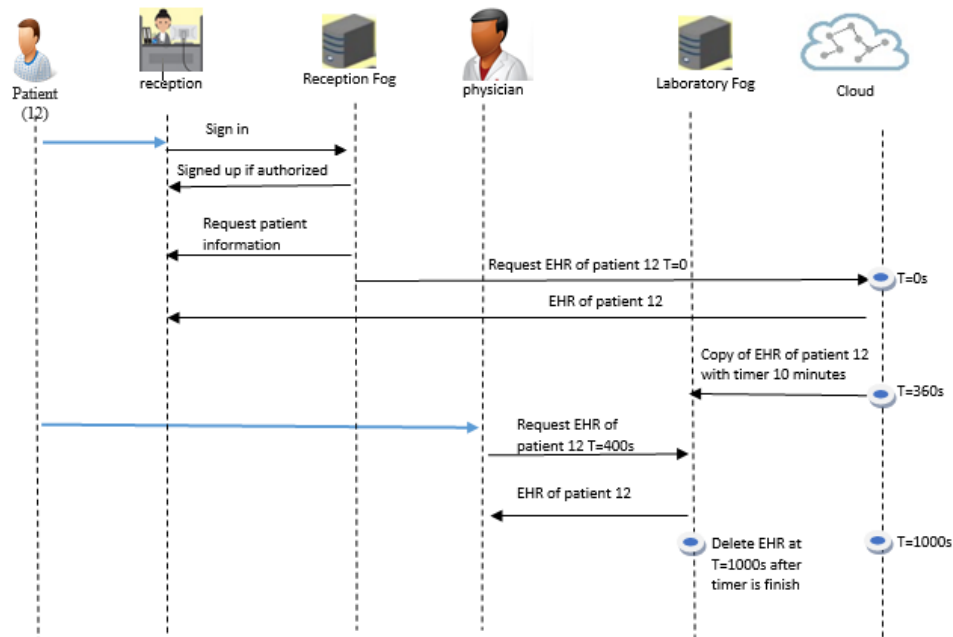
Patient (12)

reception

Reception Fog

physician

Laboratory Fog

Cloud

Sign in

Signed up if authorized

Request patient information

Request EHR of patient 12 T=0

T=0s

EHR of patient 12

Copy of EHR of patient 12 with timer 10 minutes

T=360s

Request EHR of patient 12 T=400s

EHR of patient 12

Delete EHR at T=1000s after timer is finish

T=1000s